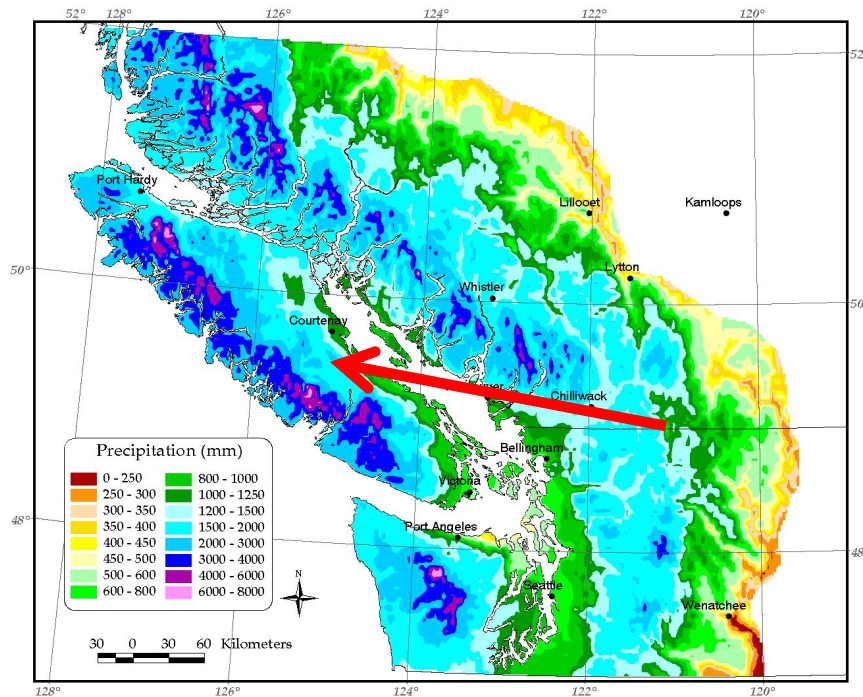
52° 128° 126° 124° 122° 120°

52

Port Hardy

Lillooet

Kamloops

Lytton

50°

50

Whistler

Courtenay

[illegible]uver

Chilliwack

Bellingham

Victoria

Port Angeles

Seattle

Wenatchee

48°

48

Precipitation (mm)

| | |
|---|---|
| 0 - 250 | 800 - 1000 |
| 250 - 300 | 1000 - 1250 |
| 300 - 350 | 1200 - 1500 |
| 350 - 400 | 1500 - 2000 |
| 400 - 450 | 2000 - 3000 |
| 450 - 500 | 3000 - 4000 |
| 500 - 600 | 4000 - 6000 |
| 600 - 800 | 6000 - 8000 |

N

30 0 30 60 Kilometers

128° 126° 124° 122° 120°